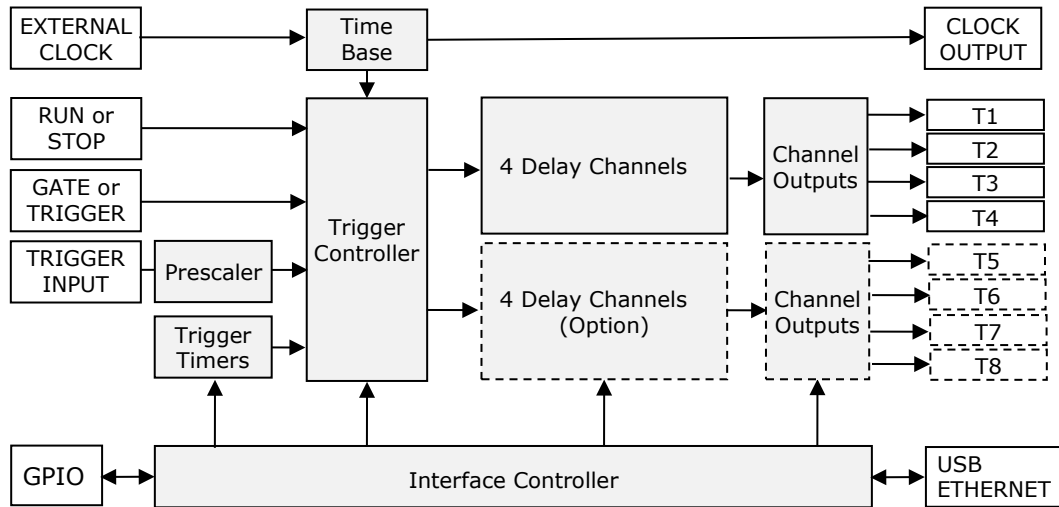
EXTERNAL CLOCK

Time Base

CLOCK OUTPUT

RUN or STOP

GATE or TRIGGER

TRIGGER INPUT

Prescaler

Trigger Timers

Trigger Controller

4 Delay Channels

4 Delay Channels (Option)

Channel Outputs

Channel Outputs

T1

T2

T3

T4

T5

T6

T7

T8

GPIO

Interface Controller

USB ETHERNET